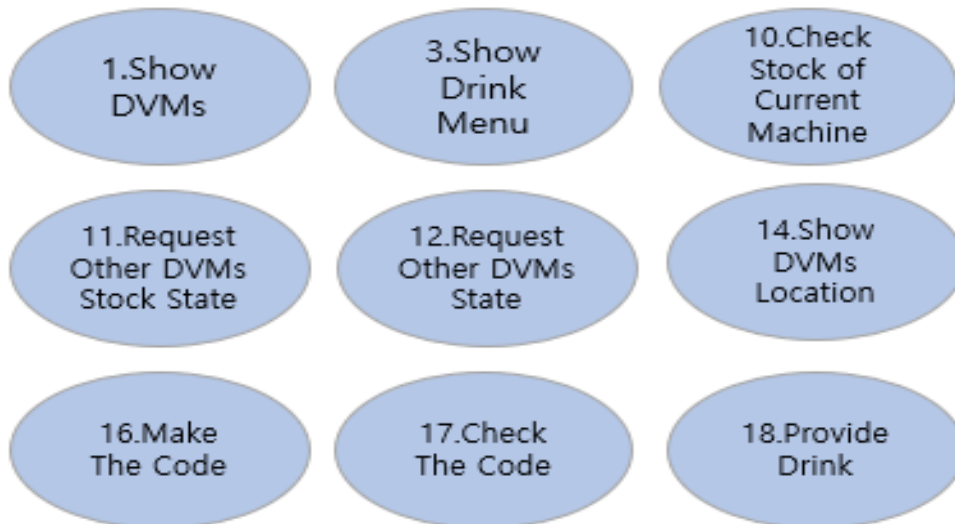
1.Show DVMs

3.Show Drink Menu

10.Check Stock of Current Machine

11.Request Other DVMs Stock State

12.Request Other DVMs State

14.Show DVMs Location

16.Make The Code

17.Check The Code

18.Provide Drink